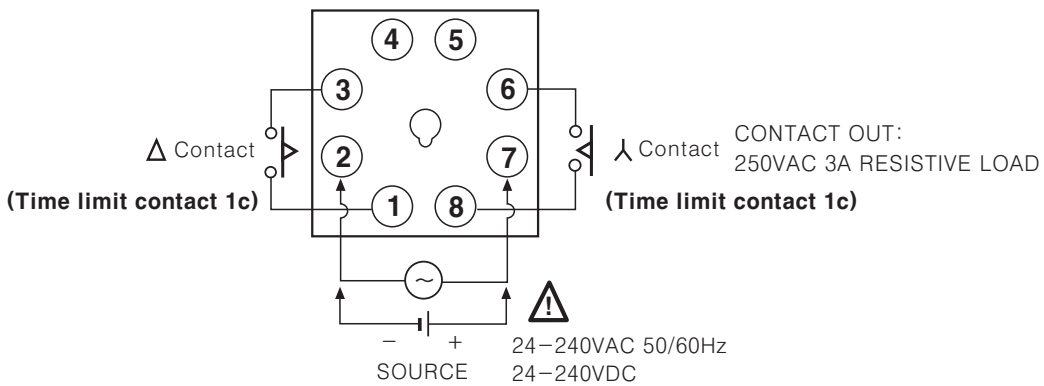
4 5

3 6

$\Delta$ Contact

2 7

$\curlywedge$ Contact

CONTACT OUT:
250VAC 3A RESISTIVE LOAD

(Time limit contact 1c)

1 8

(Time limit contact 1c)

$\sim$

!

− +
SOURCE

24−240VAC 50/60Hz
24−240VDC